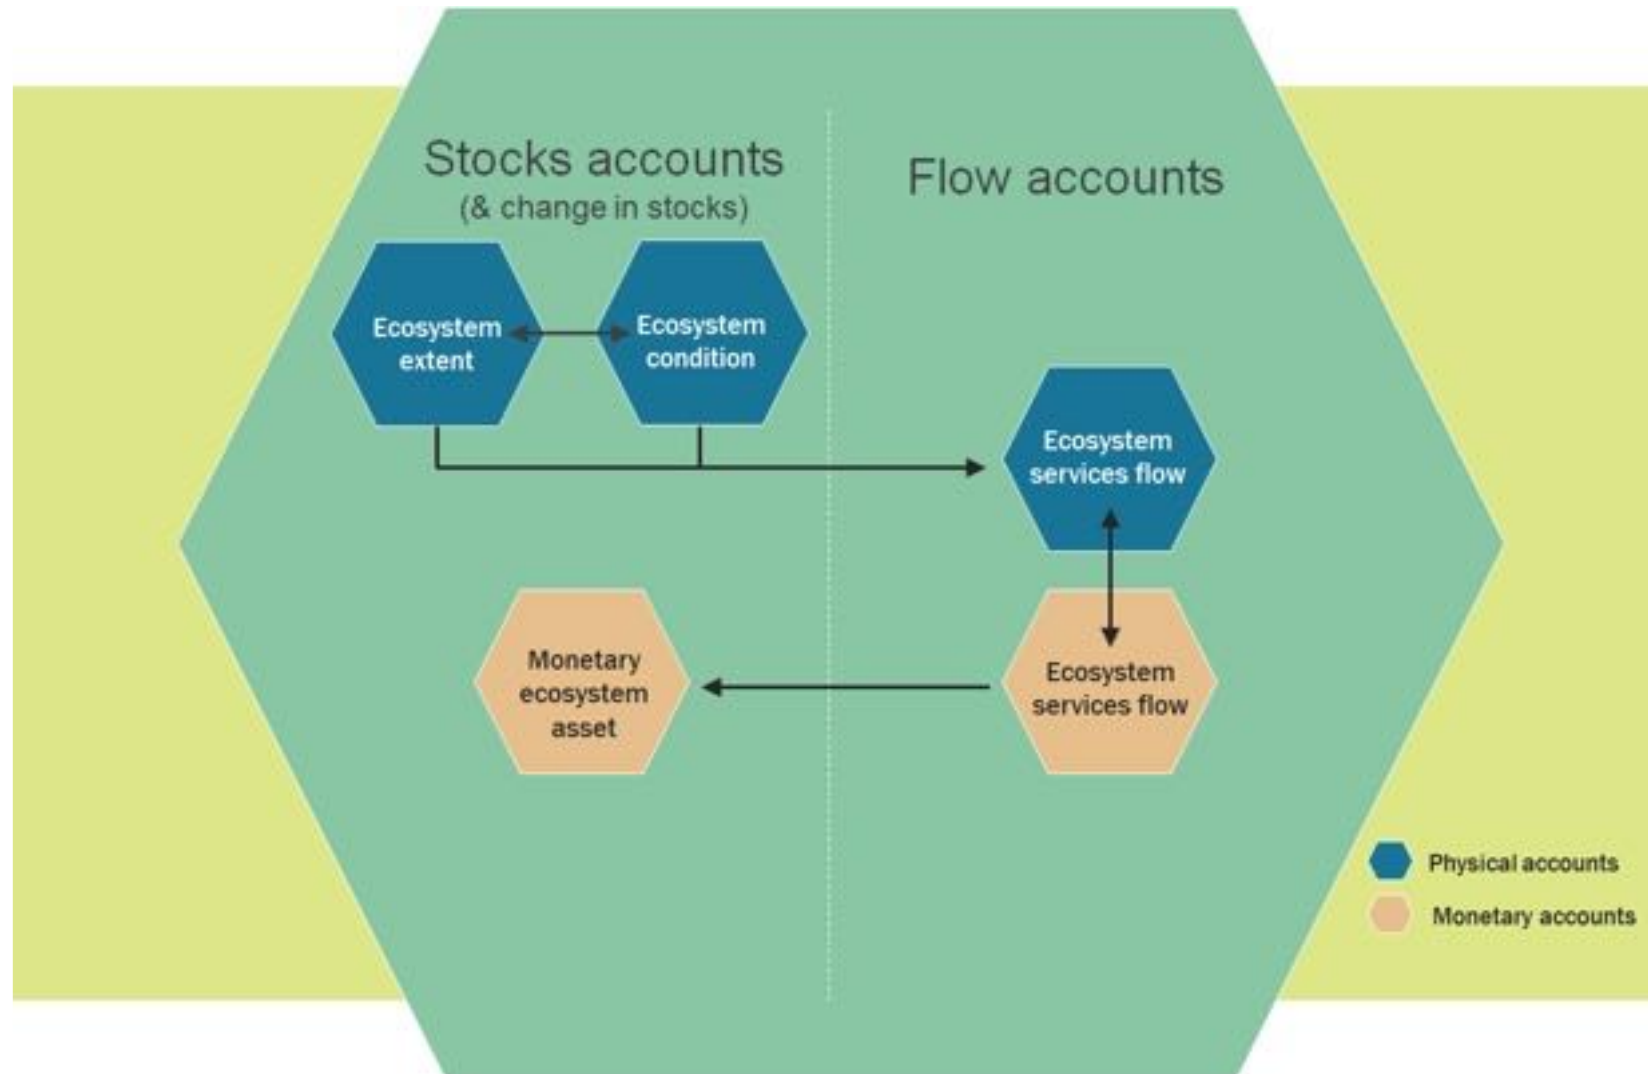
Stocks accounts
(& change in stocks)

Flow accounts

Ecosystem extent

Ecosystem condition

Ecosystem services flow

Monetary ecosystem asset

Ecosystem services flow

Physical accounts

Monetary accounts